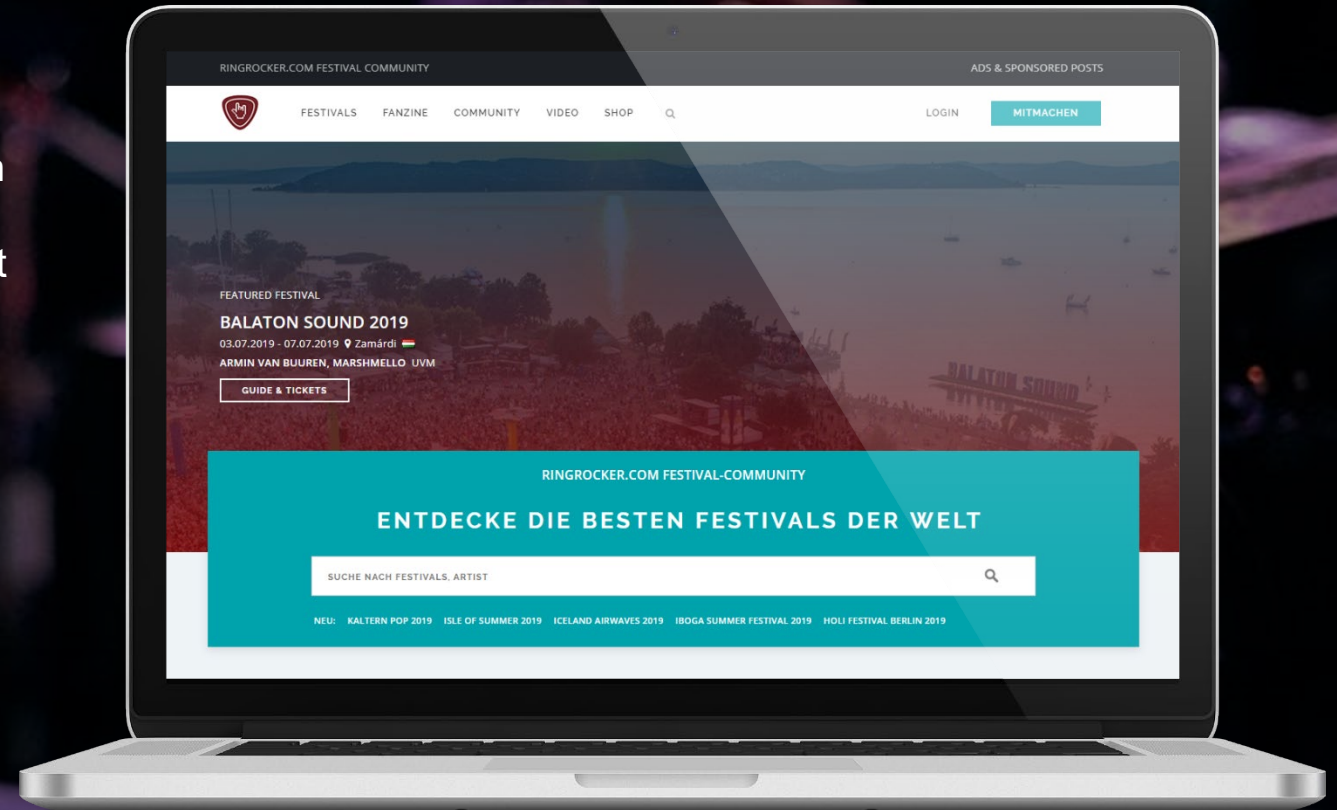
RINGROCKER.COM FESTIVAL COMMUNITY

ADS & SPONSORED POSTS

FESTIVALS FANZINE COMMUNITY VIDEO SHOP

LOGIN

MITMACHEN

FEATURED FESTIVAL

BALATON SOUND 2019

03.07.2019 - 07.07.2019 Zamárdi

ARMIN VAN BUUREN, MARSHMELLO UVM

GUIDE & TICKETS

BALATON SOUND

RINGROCKER.COM FESTIVAL-COMMUNITY

ENTDECKE DIE BESTEN FESTIVALS DER WELT

SUCHE NACH FESTIVALS, ARTIST

NEU: KALTERN POP 2019 ISLE OF SUMMER 2019 ICELAND AIRWAVES 2019 IBOGA SUMMER FESTIVAL 2019 HOLI FESTIVAL BERLIN 2019